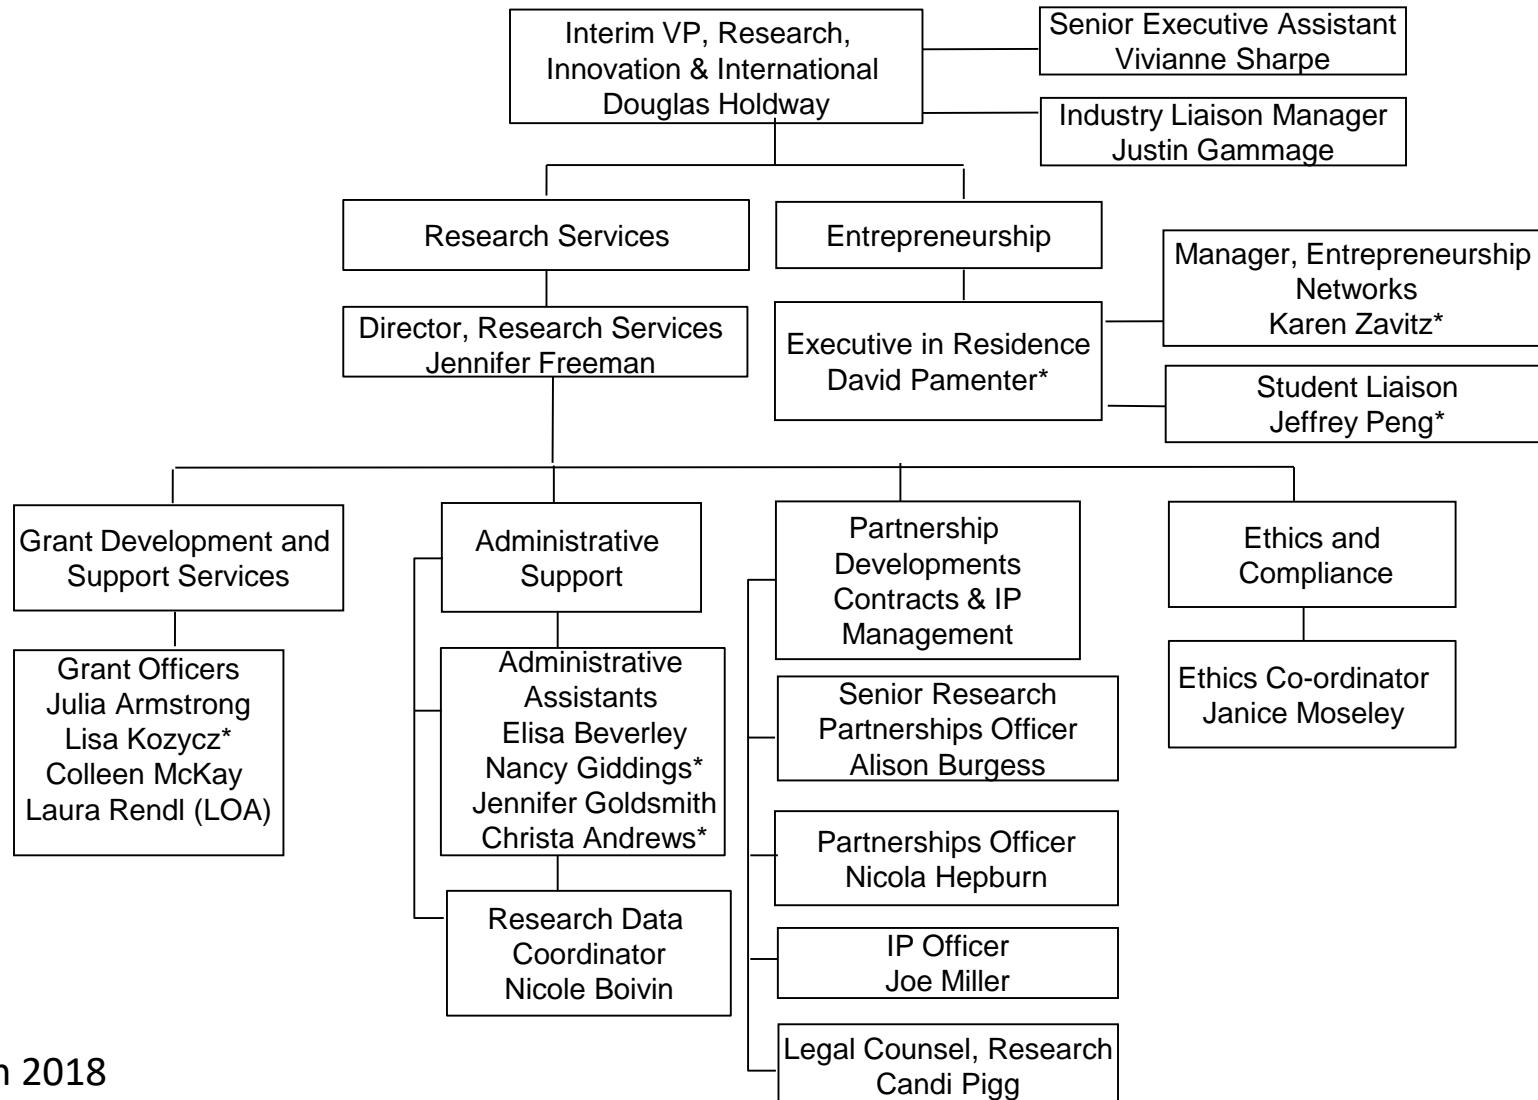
Interim VP, Research, Innovation & International
Douglas Holdway

Senior Executive Assistant
Vivianne Sharpe

Industry Liaison Manager
Justin Gammage

Research Services

Entrepreneurship

Director, Research Services
Jennifer Freeman

Executive in Residence
David Pamenter*

Manager, Entrepreneurship Networks
Karen Zavitz*

Student Liaison
Jeffrey Peng*

Grant Development and Support Services

Grant Officers
Julia Armstrong
Lisa Kozycz*
Colleen McKay
Laura Rendl (LOA)

Administrative Support

Administrative Assistants
Elisa Beverley
Nancy Giddings*
Jennifer Goldsmith
Christa Andrews*

Research Data Coordinator
Nicole Boivin

Partnership Developments Contracts & IP Management

Senior Research Partnerships Officer
Alison Burgess

Partnerships Officer
Nicola Hepburn

IP Officer
Joe Miller

Legal Counsel, Research
Candi Pigg

Ethics and Compliance

Ethics Co-ordinator
Janice Moseley

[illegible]h 2018